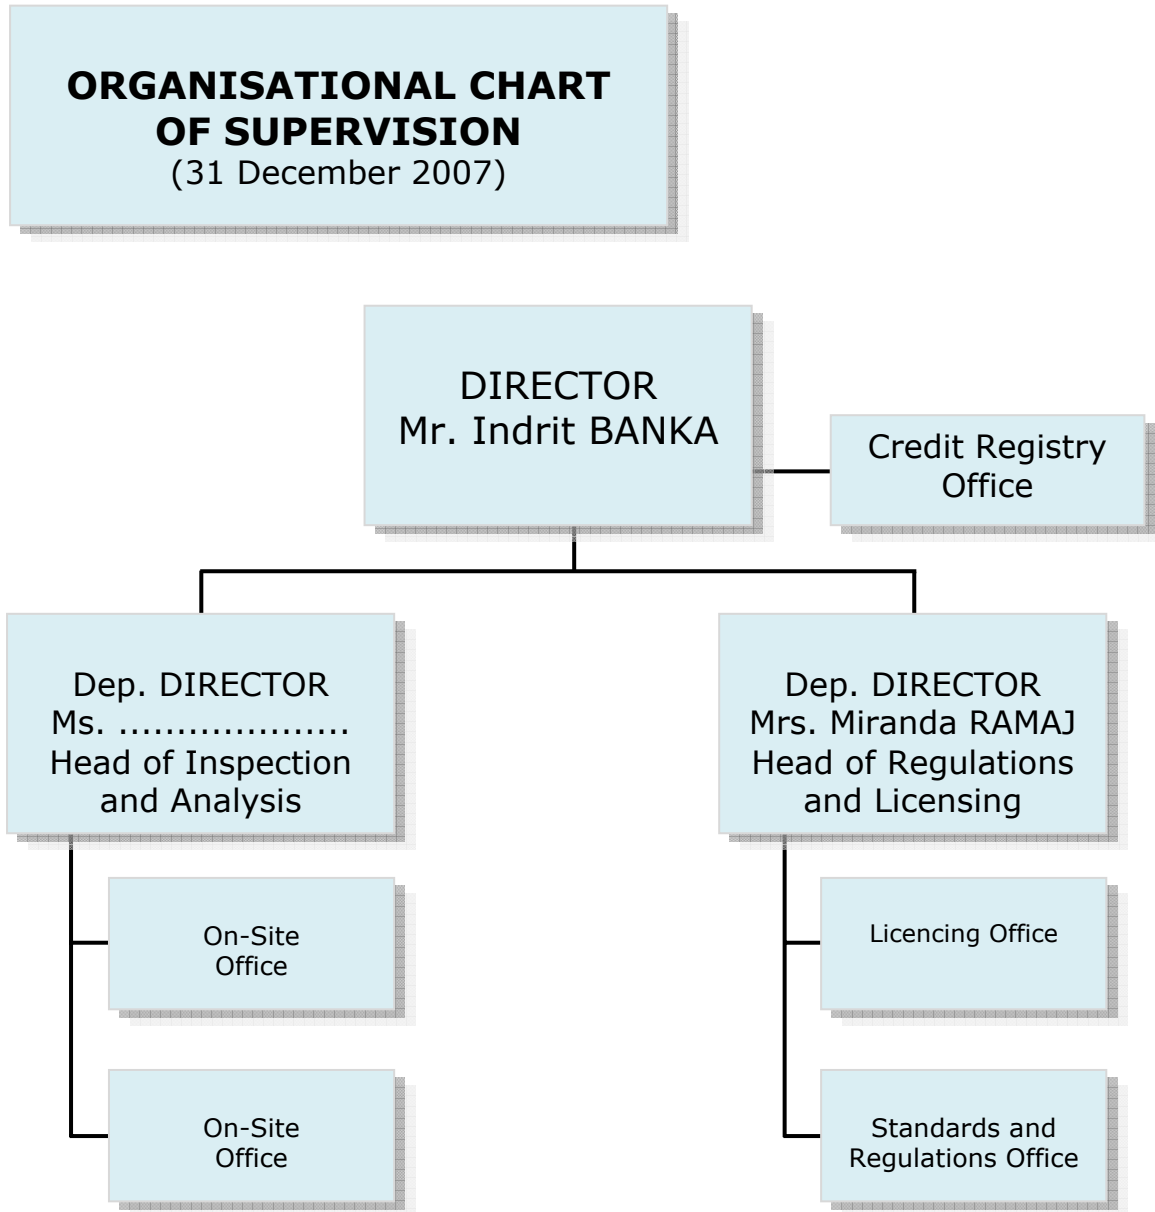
ORGANISATIONAL CHART OF SUPERVISION
(31 December 2007)

DIRECTOR
Mr. Indrit BANKA

Credit Registry Office

Dep. DIRECTOR
Ms. ....................
Head of Inspection and Analysis

Dep. DIRECTOR
Mrs. Miranda RAMAJ
Head of Regulations and Licensing

On-Site Office

On-Site Office

Licencing Office

Standards and Regulations Office